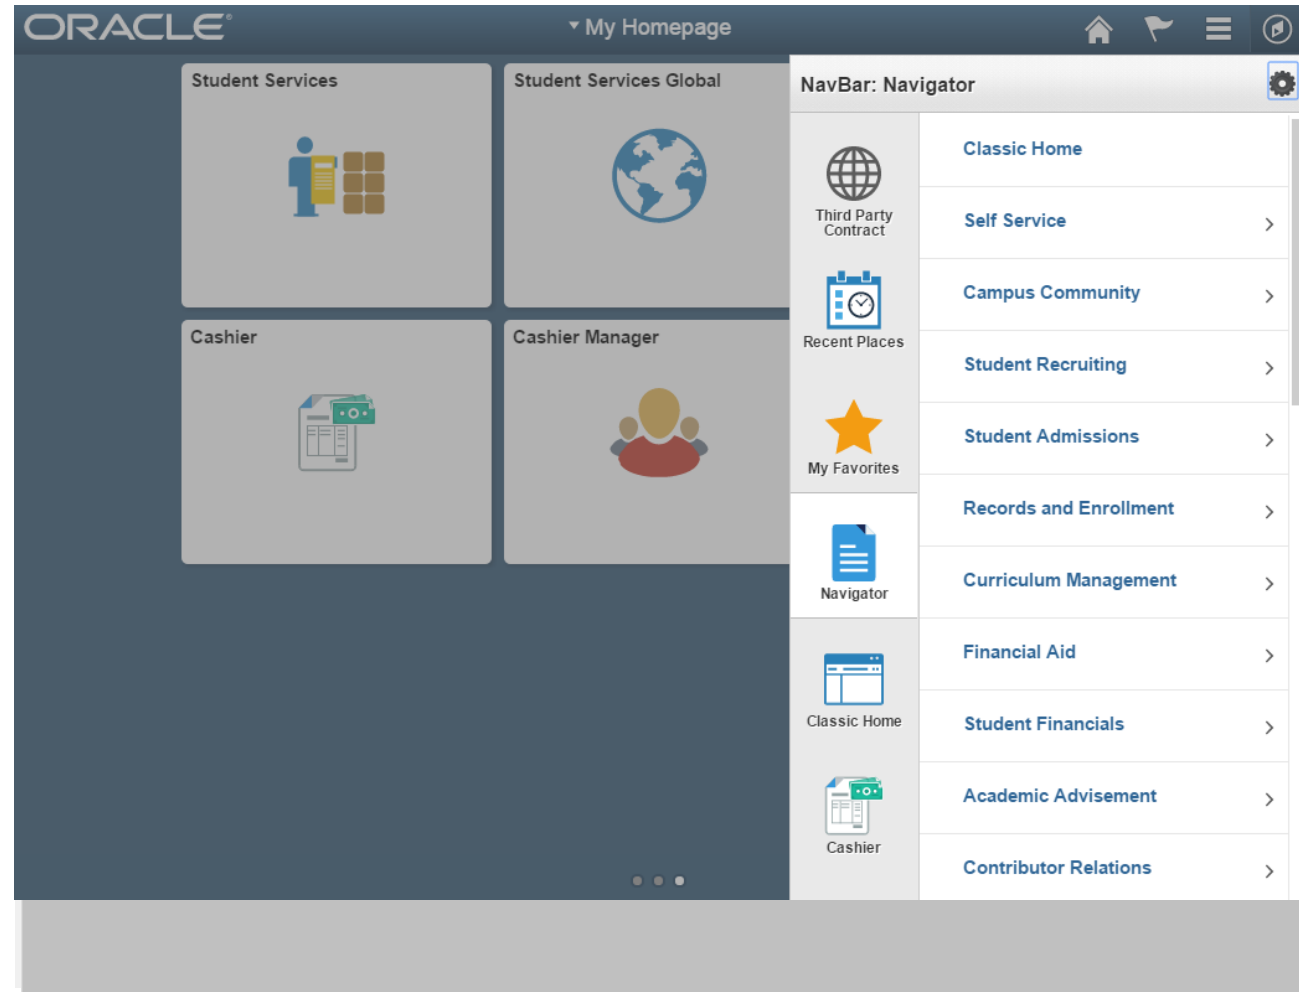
ORACLE

▾ My Homepage

Student Services

Student Services Global

Cashier

Cashier Manager

NavBar: Navigator

Third Party Contract

Recent Places

My Favorites

Navigator

Classic Home

Cashier

Classic Home

Self Service

Campus Community

Student Recruiting

Student Admissions

Records and Enrollment

Curriculum Management

Financial Aid

Student Financials

Academic Advisement

Contributor Relations